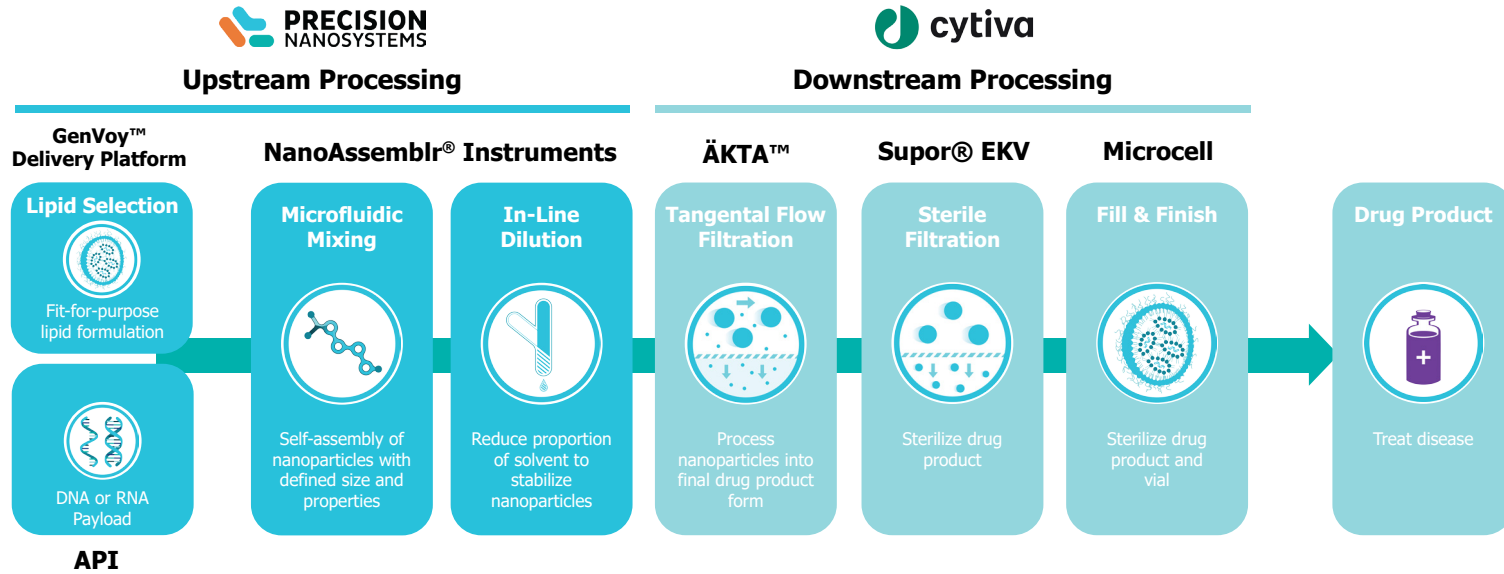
PRECISION NANOSYSTEMS

cytiva

Upstream Processing

Downstream Processing

GenVoy™ Delivery Platform

NanoAssemblr® Instruments

ÄKTA™

Supor® EKV

Microcell

Lipid Selection

Fit-for-purpose lipid formulation

DNA or RNA Payload

API

Microfluidic Mixing

Self-assembly of nanoparticles with defined size and properties

In-Line Dilution

Reduce proportion of solvent to stabilize nanoparticles

Tangental Flow Filtration

Process nanoparticles into final drug product form

Sterile Filtration

Sterilize drug product

Fill & Finish

Sterilize drug product and vial

Drug Product

Treat disease